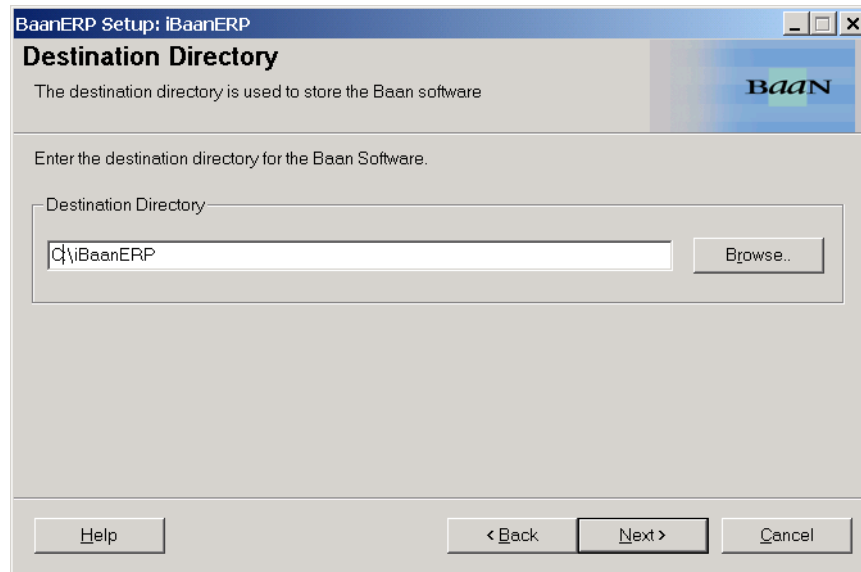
BaanERP Setup: iBaanERP

Destination Directory

The destination directory is used to store the Baan software

BaaN

Enter the destination directory for the Baan Software.

Destination Directory

C:\iBaanERP

Browse..

Help

< Back

Next >

Cancel